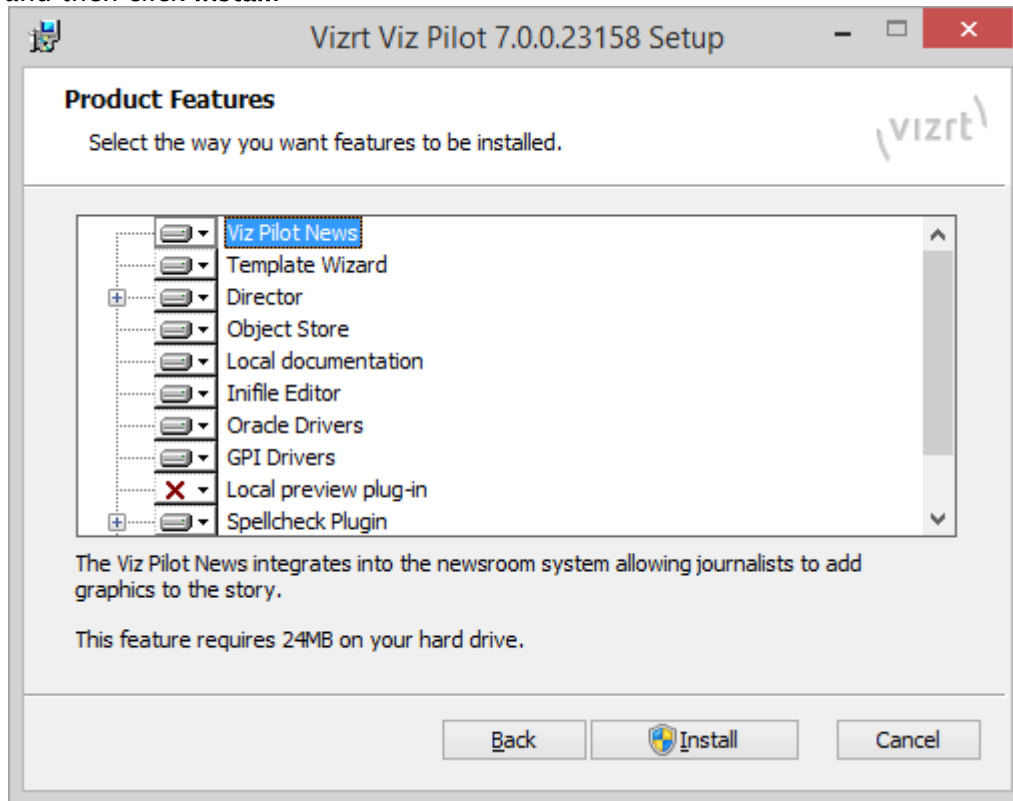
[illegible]

Vizrt Viz Pilot 7.0.0.23158 Setup

Product Features

Select the way you want features to be installed.

vizrt

Viz Pilot News
Template Wizard
Director
Object Store
Local documentation
Inifile Editor
Oracle Drivers
GPI Drivers
Local preview plug-in
Spellcheck Plugin

The Viz Pilot News integrates into the newsroom system allowing journalists to add graphics to the story.

This feature requires 24MB on your hard drive.

Back Install Cancel